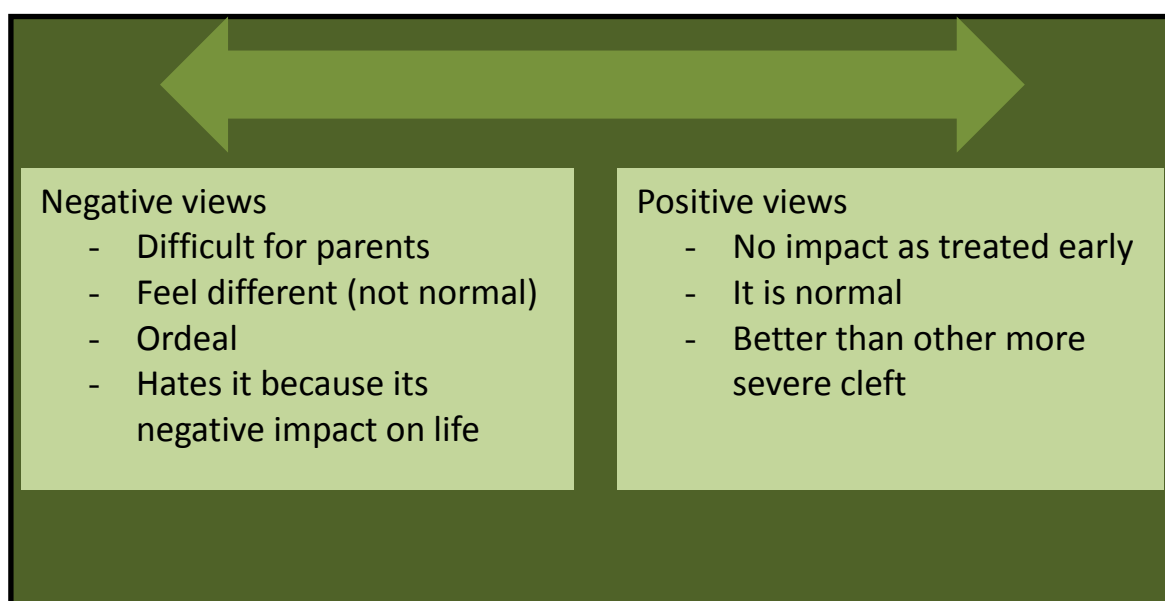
Negative views
- Difficult for parents
- Feel different (not normal)
- Ordeal
- Hates it because its negative impact on life

Positive views
- No impact as treated early
- It is normal
- Better than other more severe cleft